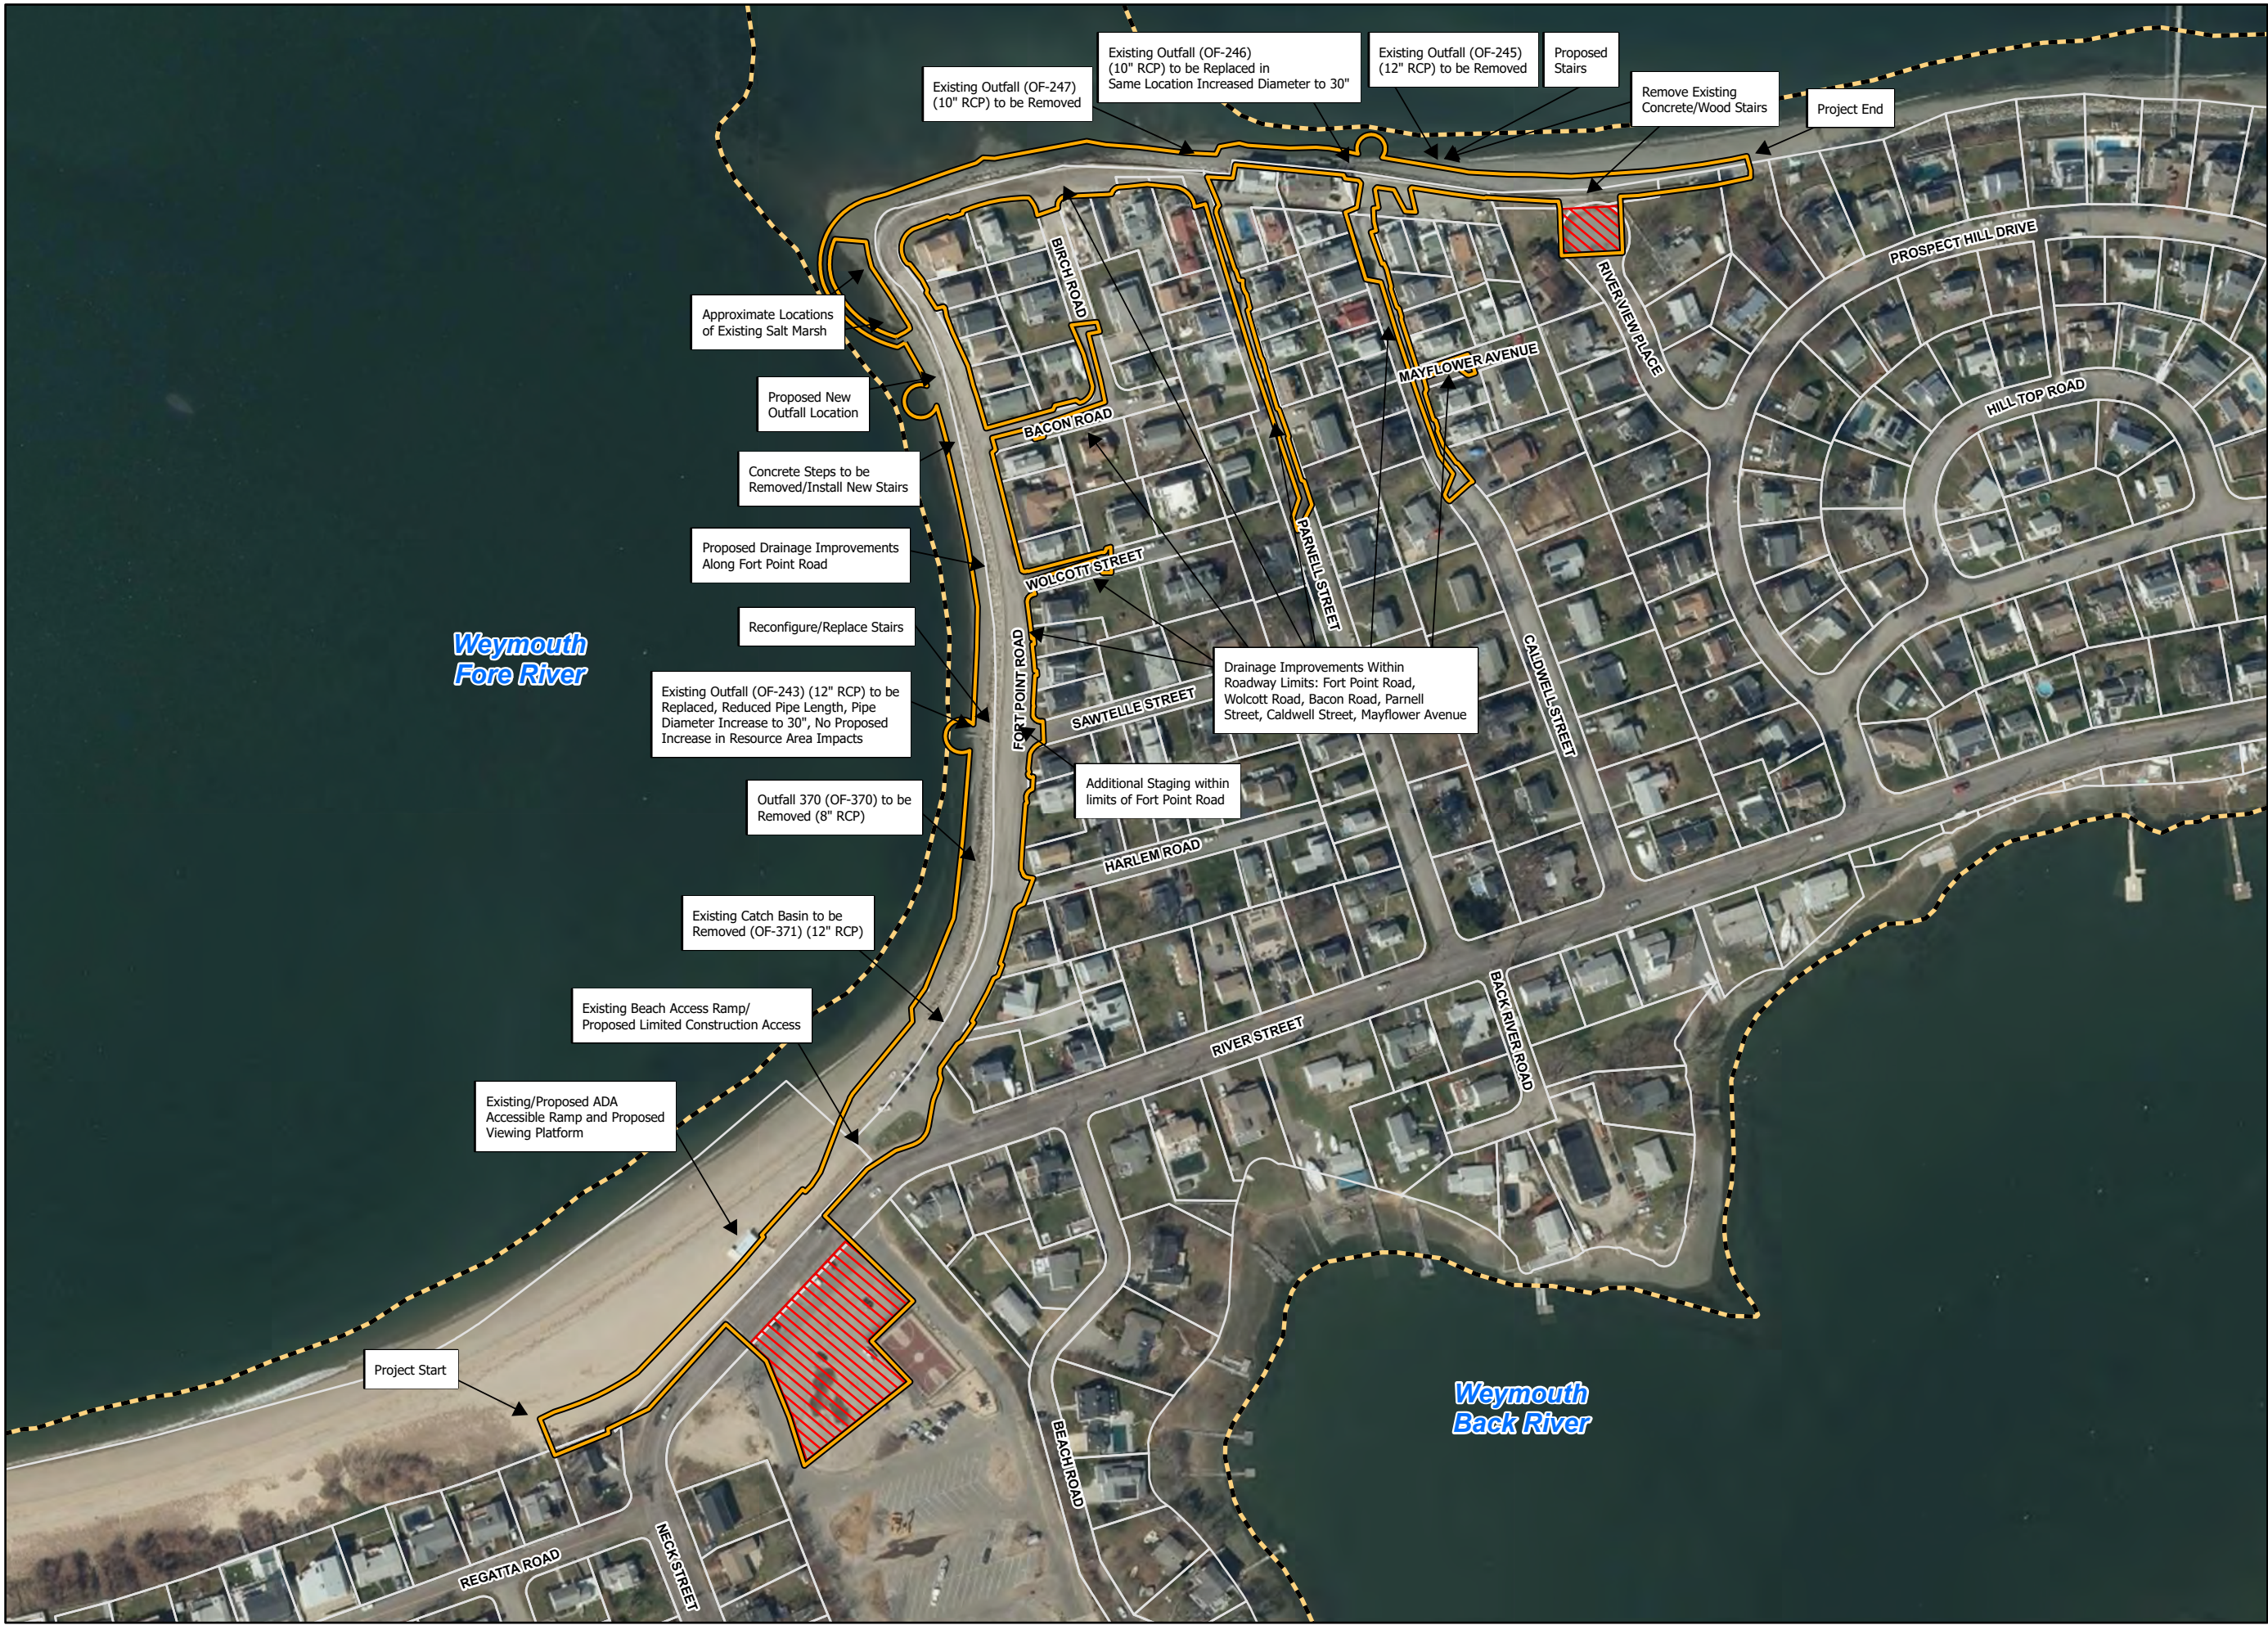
Existing Outfall (OF-247) (10" RCP) to be Removed

Existing Outfall (OF-246) (10" RCP) to be Replaced in Same Location Increased Diameter to 30"

Existing Outfall (OF-245) (12" RCP) to be Removed

Proposed Stairs

Remove Existing Concrete/Wood Stairs

Project End

Approximate Locations of Existing Salt Marsh

Proposed New Outfall Location

Concrete Steps to be Removed/Install New Stairs

Proposed Drainage Improvements Along Fort Point Road

Reconfigure/Replace Stairs

Existing Outfall (OF-243) (12" RCP) to be Replaced, Reduced Pipe Length, Pipe Diameter Increase to 30", No Proposed Increase in Resource Area Impacts

Outfall 370 (OF-370) to be Removed (8" RCP)

Existing Catch Basin to be Removed (OF-371) (12" RCP)

Existing Beach Access Ramp/ Proposed Limited Construction Access

Existing/Proposed ADA Accessible Ramp and Proposed Viewing Platform

Project Start

Drainage Improvements Within Roadway Limits: Fort Point Road, Wolcott Road, Bacon Road, Parnell Street, Caldwell Street, Mayflower Avenue

Additional Staging within limits of Fort Point Road

Weymouth Fore River

Weymouth Back River

BIRCH ROAD

BACON ROAD

WOLCOTT STREET

SAWTELLE STREET

FORT POINT ROAD

HARLEM ROAD

PARNELL STREET

MAYFLOWER AVENUE

RIVERVIEW PLACE

CALDWELL STREET

PROSPECT HILL DRIVE

HILL TOP ROAD

RIVER STREET

BACK RIVER ROAD

BEACH ROAD

NECK STREET

REGATTA ROAD